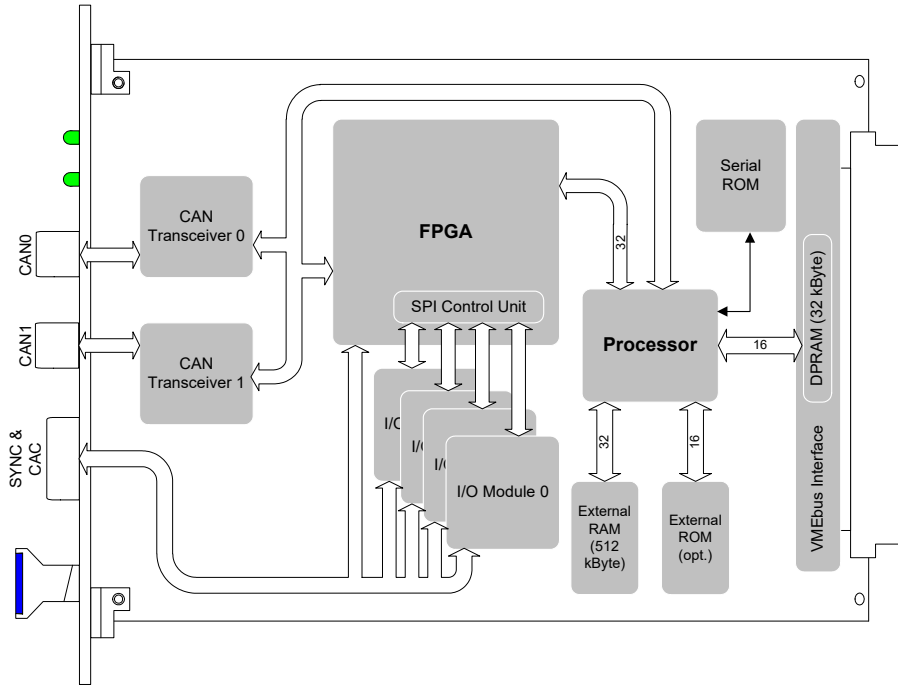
CAN0

CAN1

SYNC & CAC

CAN Transceiver 0

CAN Transceiver 1

FPGA

SPI Control Unit

32

Serial ROM

Processor

16

DPRAM (32 kByte)

VMEbus Interface

I/O

I/O

I/O

I/O Module 0

32

16

External RAM (512 kByte)

External ROM (opt.)